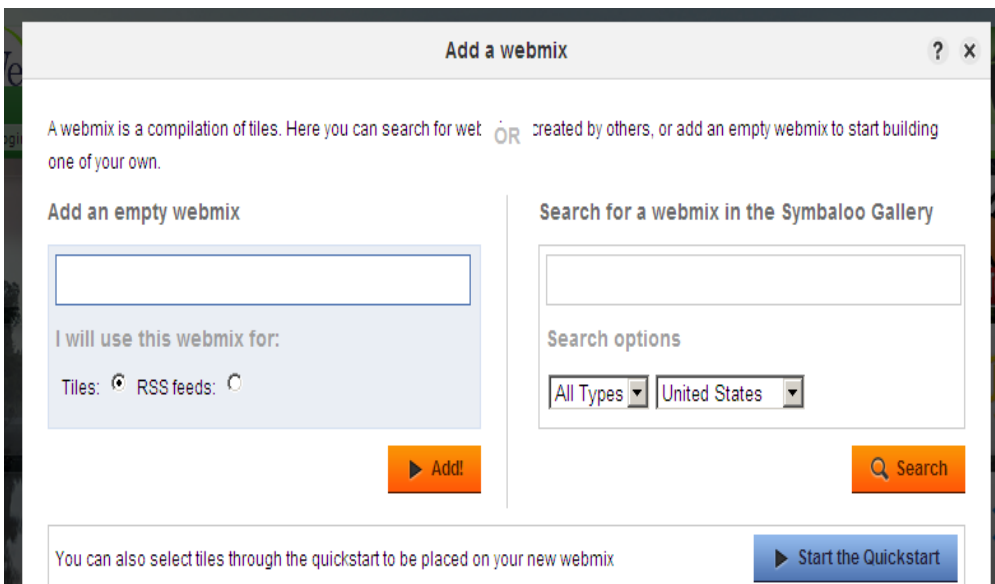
Add a webmix

? ×

A webmix is a compilation of tiles. Here you can search for wet OR created by others, or add an empty webmix to start building one of your own.

Add an empty webmix

I will use this webmix for:

Tiles: RSS feeds:

Add!

Search for a webmix in the Symbaloo Gallery

Search options

All Types United States

Search

You can also select tiles through the quickstart to be placed on your new webmix

Start the Quickstart